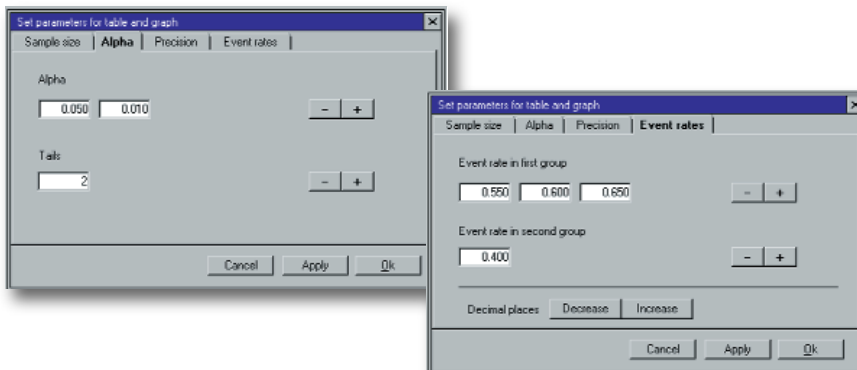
Set parameters for table and graph
Sample size | Alpha | Precision | Event rates

Alpha
0.050 | 0.010
- | +

Tails
2
- | +

Cancel | Apply | Ok

Set parameters for table and graph
Sample size | Alpha | Precision | Event rates

Event rate in first group
0.550 | 0.600 | 0.650
- | +

Event rate in second group
0.400
- | +

Decimal places | Decrease | Increase

Cancel | Apply | Ok